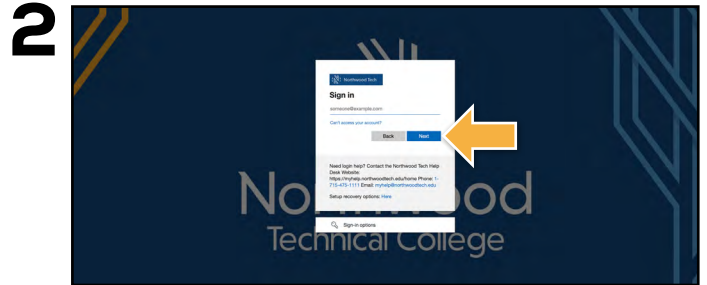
2

Northwood Tech

Sign in

someone@example.com

Can't access your account?

Back Next

Need login help? Contact the Northwood Tech Help Desk Website: https://myhelp.northwoodtech.edu/home Phone: 1-715-475-1111 Email: myhelp@northwoodtech.edu

Setup recovery options: Here

Sign-in options

Northwood
Technical College